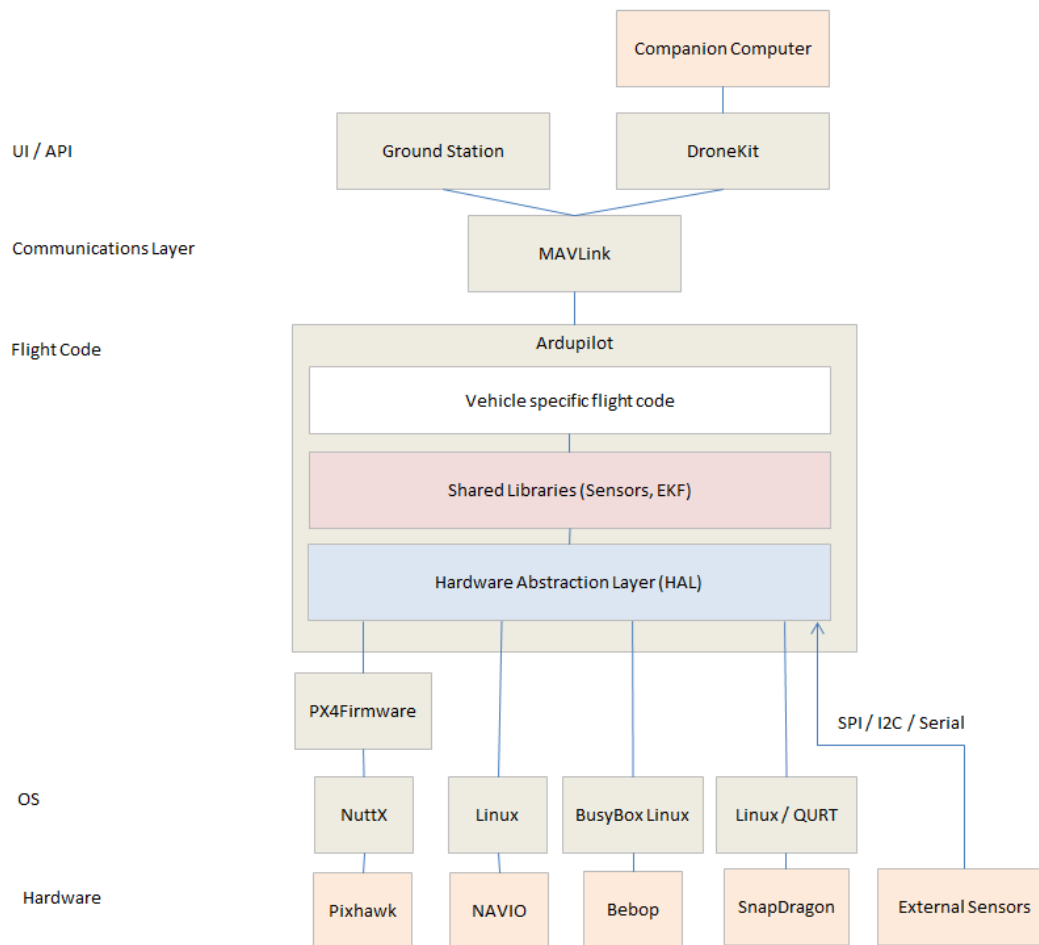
Companion Computer

UI / API

Ground Station

DroneKit

Communications Layer

MAVLink

Flight Code

Ardupilot

Vehicle specific flight code

Shared Libraries (Sensors, EKF)

Hardware Abstraction Layer (HAL)

PX4Firmware

SPI / I2C / Serial

OS

NuttX

Linux

BusyBox Linux

Linux / QURT

Hardware

Pixhawk

NAVIO

Bebop

SnapDragon

External Sensors